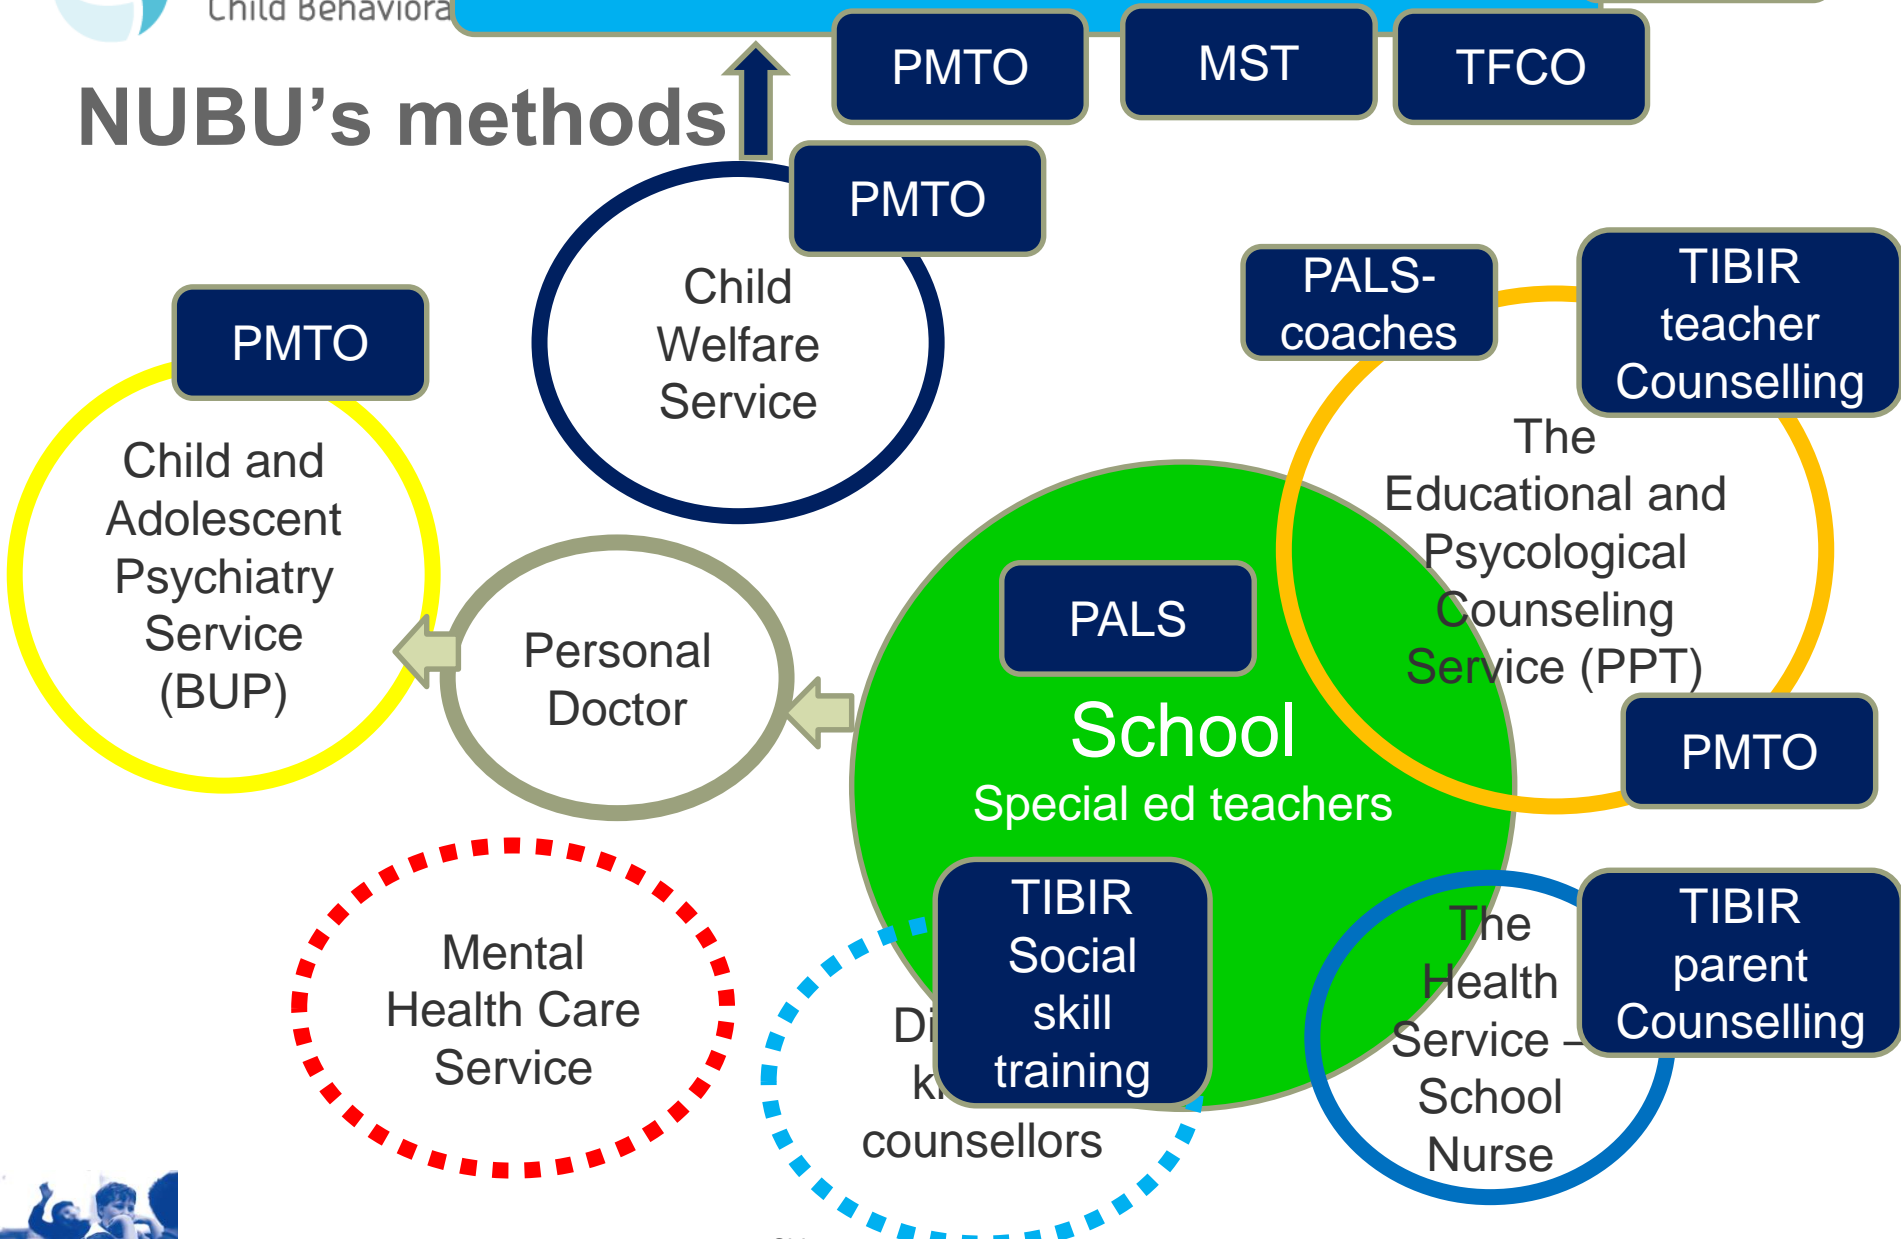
Child Behaviora

NUBU's methods

PMTO

MST

TFCO

PMTO

Child Welfare Service

PMTO

Child and Adolescent Psychiatry Service (BUP)

Personal Doctor

PALS-coaches

TIBIR teacher Counselling

The Educational and Psycological Counseling Service (PPT)

PALS

School

Special ed teachers

PMTO

Mental Health Care Service

Di

TIBIR Social skill training

k

counsellors

The Health Service – School Nurse

TIBIR parent Counselling